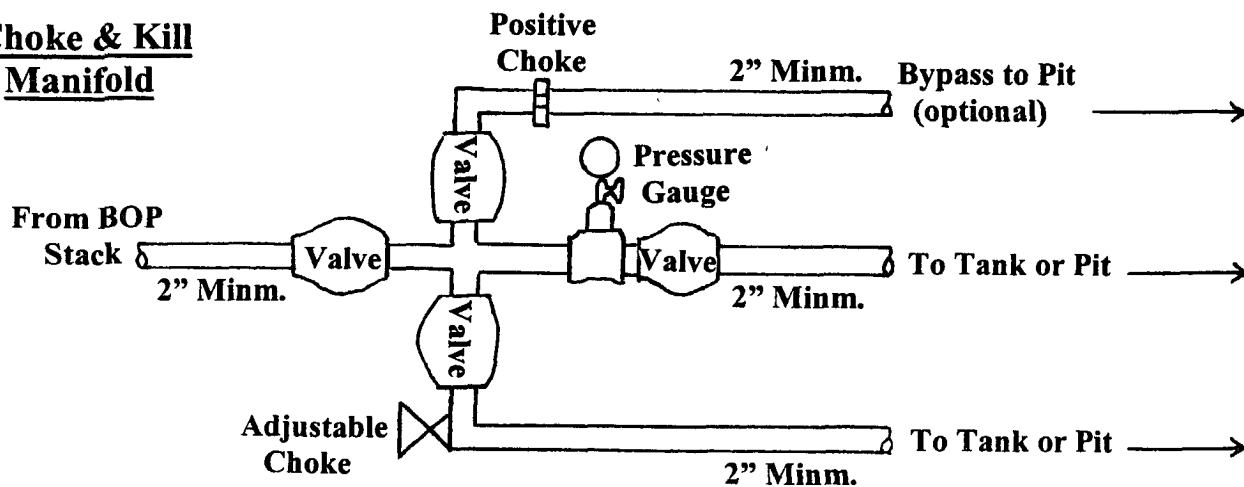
hoke & Kill
Manifold

Positive
Choke

2" Minm.

Bypass to Pit
(optional)

Valve

Pressure
Gauge

From BOP
Stack

Valve

Valve

To Tank or Pit

2" Minm.

2" Minm.

Valve

Adjustable
Choke

To Tank or Pit

2" Minm.